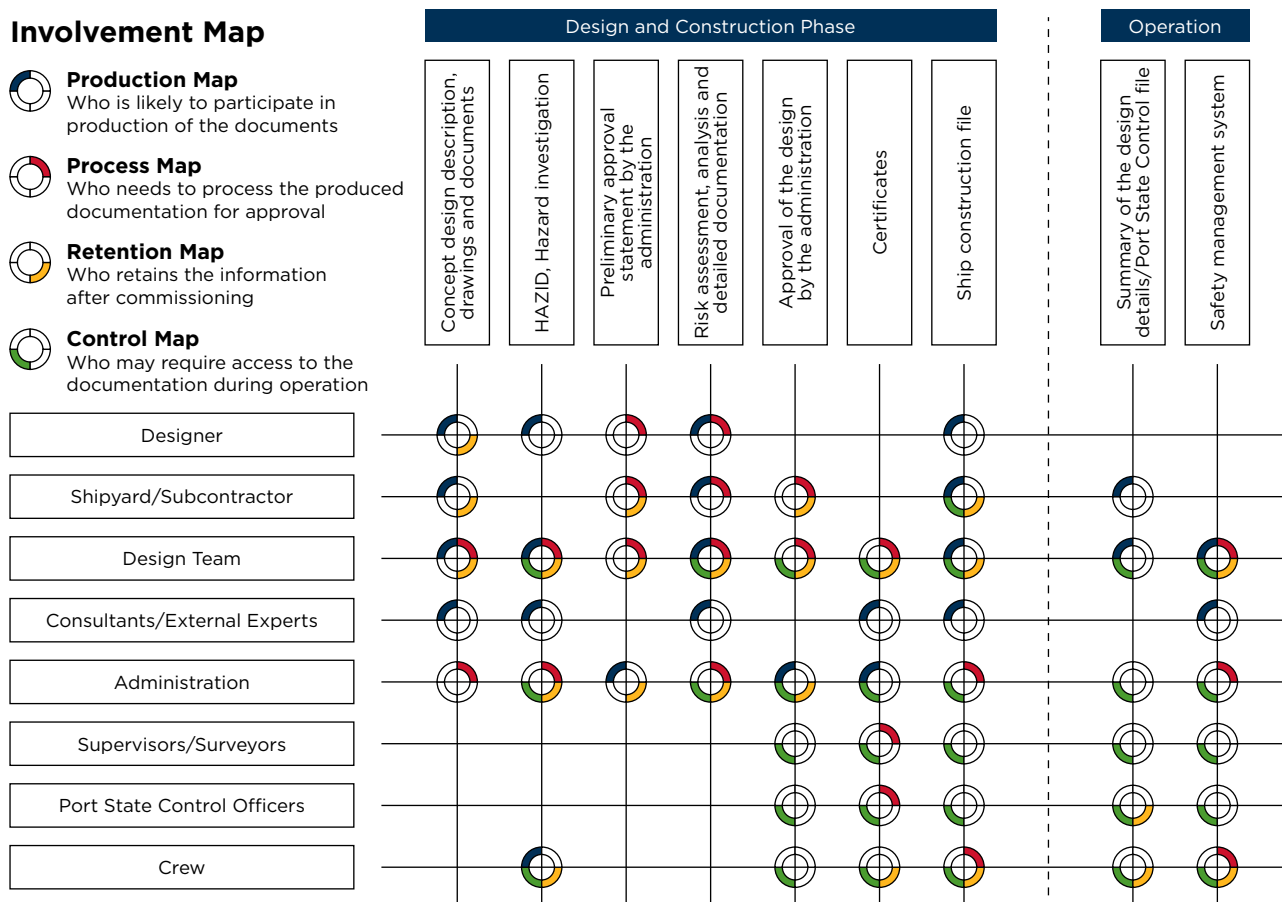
Involvement Map

Production Map
Who is likely to participate in production of the documents

Process Map
Who needs to process the produced documentation for approval

Retention Map
Who retains the information after commissioning

Control Map
Who may require access to the documentation during operation

Design and Construction Phase

Operation

Concept design description, drawings and documents

HAZID, Hazard investigation

Preliminary approval statement by the administration

Risk assessment, analysis and detailed documentation

Approval of the design by the administration

Certificates

Ship construction file

Summary of the design details/Port State Control file

Safety management system

Designer

Shipyard/Subcontractor

Design Team

Consultants/External Experts

Administration

Supervisors/Surveyors

Port State Control Officers

Crew